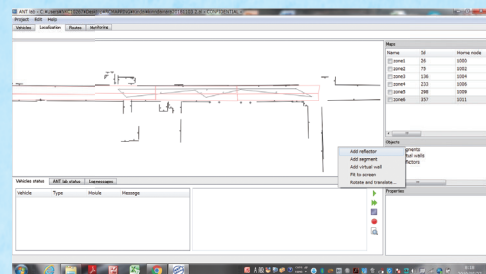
ANT lite - C:\Users\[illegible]

Project Edit Help

Vehicles Localization Routes Monitoring

Maps

| Name | Id | Home node |
|---|---|---|
| zone1 | 26 | 1000 |
| zone2 | 75 | 1002 |
| zone3 | 136 | 1004 |
| zone4 | 232 | 1006 |
| zone5 | 298 | 1009 |
| zone6 | 357 | 1011 |

Objects

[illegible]gments
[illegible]tual walls
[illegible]flectors

Add reflector
Add segment
Add virtual wall
Fit to screen
Rotate and translate...

Properties

Vehicles status | ANT lab status | Jagmessages

| Vehicle | Type | Module | Message |
|---|---|---|---|